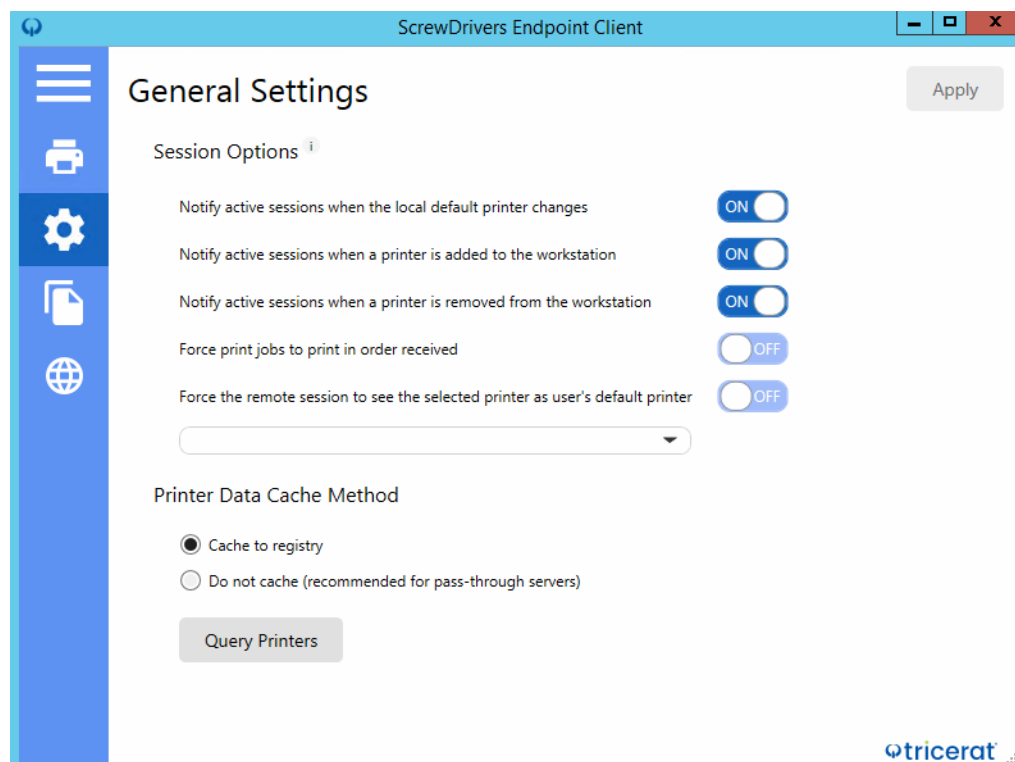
ScrewDrivers Endpoint Client

General Settings

Apply

Session Options i

Notify active sessions when the local default printer changes ON

Notify active sessions when a printer is added to the workstation ON

Notify active sessions when a printer is removed from the workstation ON

Force print jobs to print in order received OFF

Force the remote session to see the selected printer as user's default printer OFF

Printer Data Cache Method

Cache to registry

Do not cache (recommended for pass-through servers)

Query Printers

tricerat